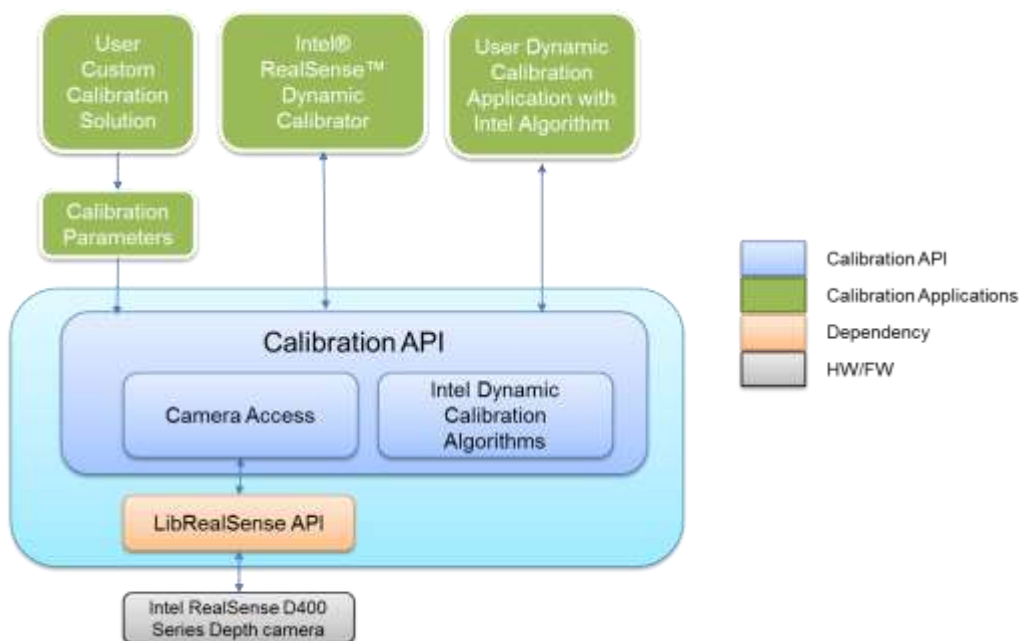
User Custom Calibration Solution

Intel® RealSense™ Dynamic Calibrator

User Dynamic Calibration Application with Intel Algorithm

Calibration Parameters

Calibration API

Camera Access

Intel Dynamic Calibration Algorithms

LibRealSense API

Intel RealSense D400 Series Depth camera

Calibration API

Calibration Applications

Dependency

HW/FW